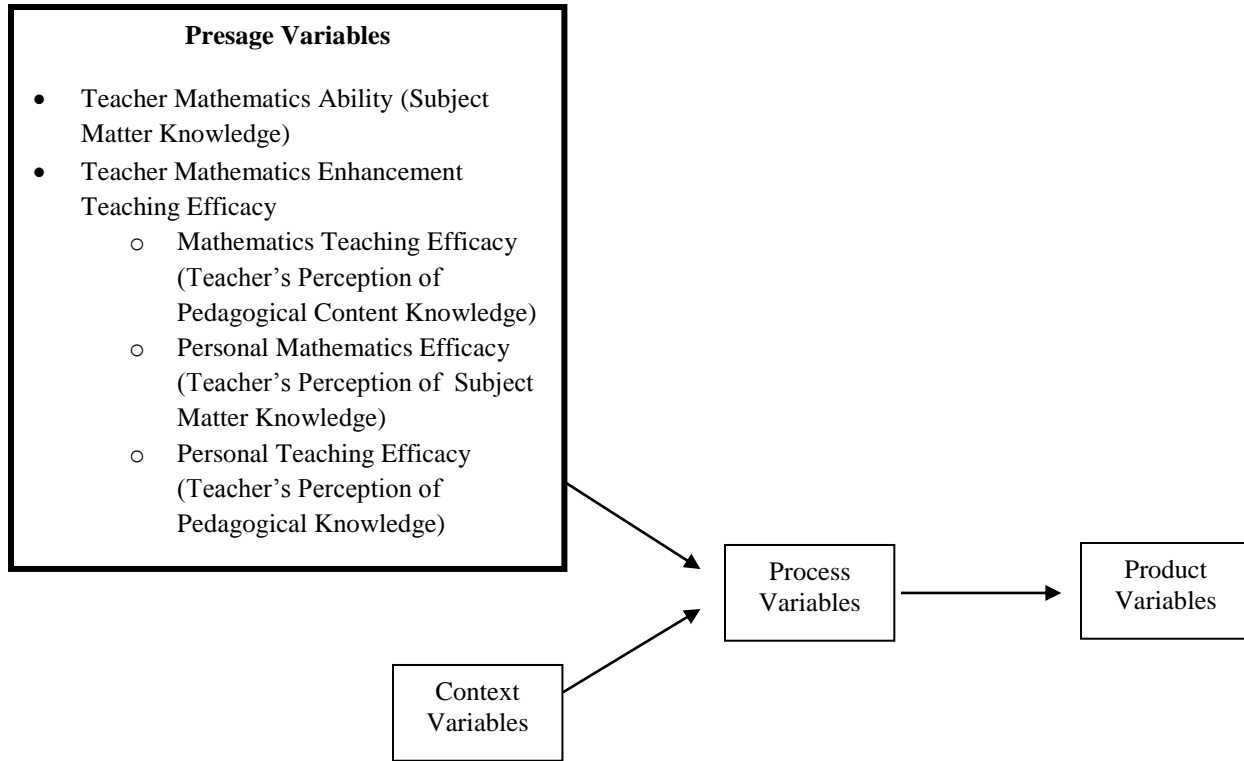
**Presage Variables**

- Teacher Mathematics Ability (Subject Matter Knowledge)
- Teacher Mathematics Enhancement Teaching Efficacy
  - o Mathematics Teaching Efficacy (Teacher's Perception of Pedagogical Content Knowledge)
  - o Personal Mathematics Efficacy (Teacher's Perception of Subject Matter Knowledge)
  - o Personal Teaching Efficacy (Teacher's Perception of Pedagogical Knowledge)

Process Variables

Product Variables

Context Variables